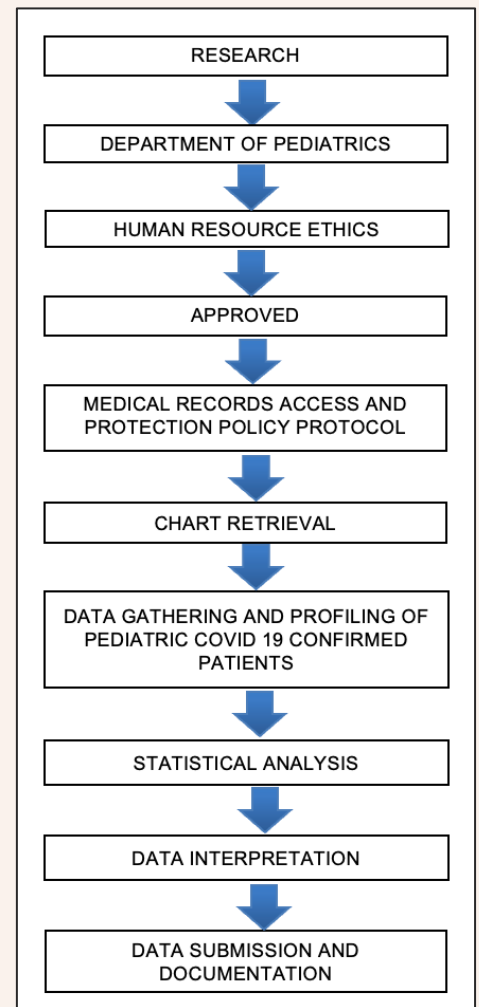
RESEARCH

DEPARTMENT OF PEDIATRICS

HUMAN RESOURCE ETHICS

APPROVED

MEDICAL RECORDS ACCESS AND PROTECTION POLICY PROTOCOL

CHART RETRIEVAL

DATA GATHERING AND PROFILING OF PEDIATRIC COVID 19 CONFIRMED PATIENTS

STATISTICAL ANALYSIS

DATA INTERPRETATION

DATA SUBMISSION AND DOCUMENTATION